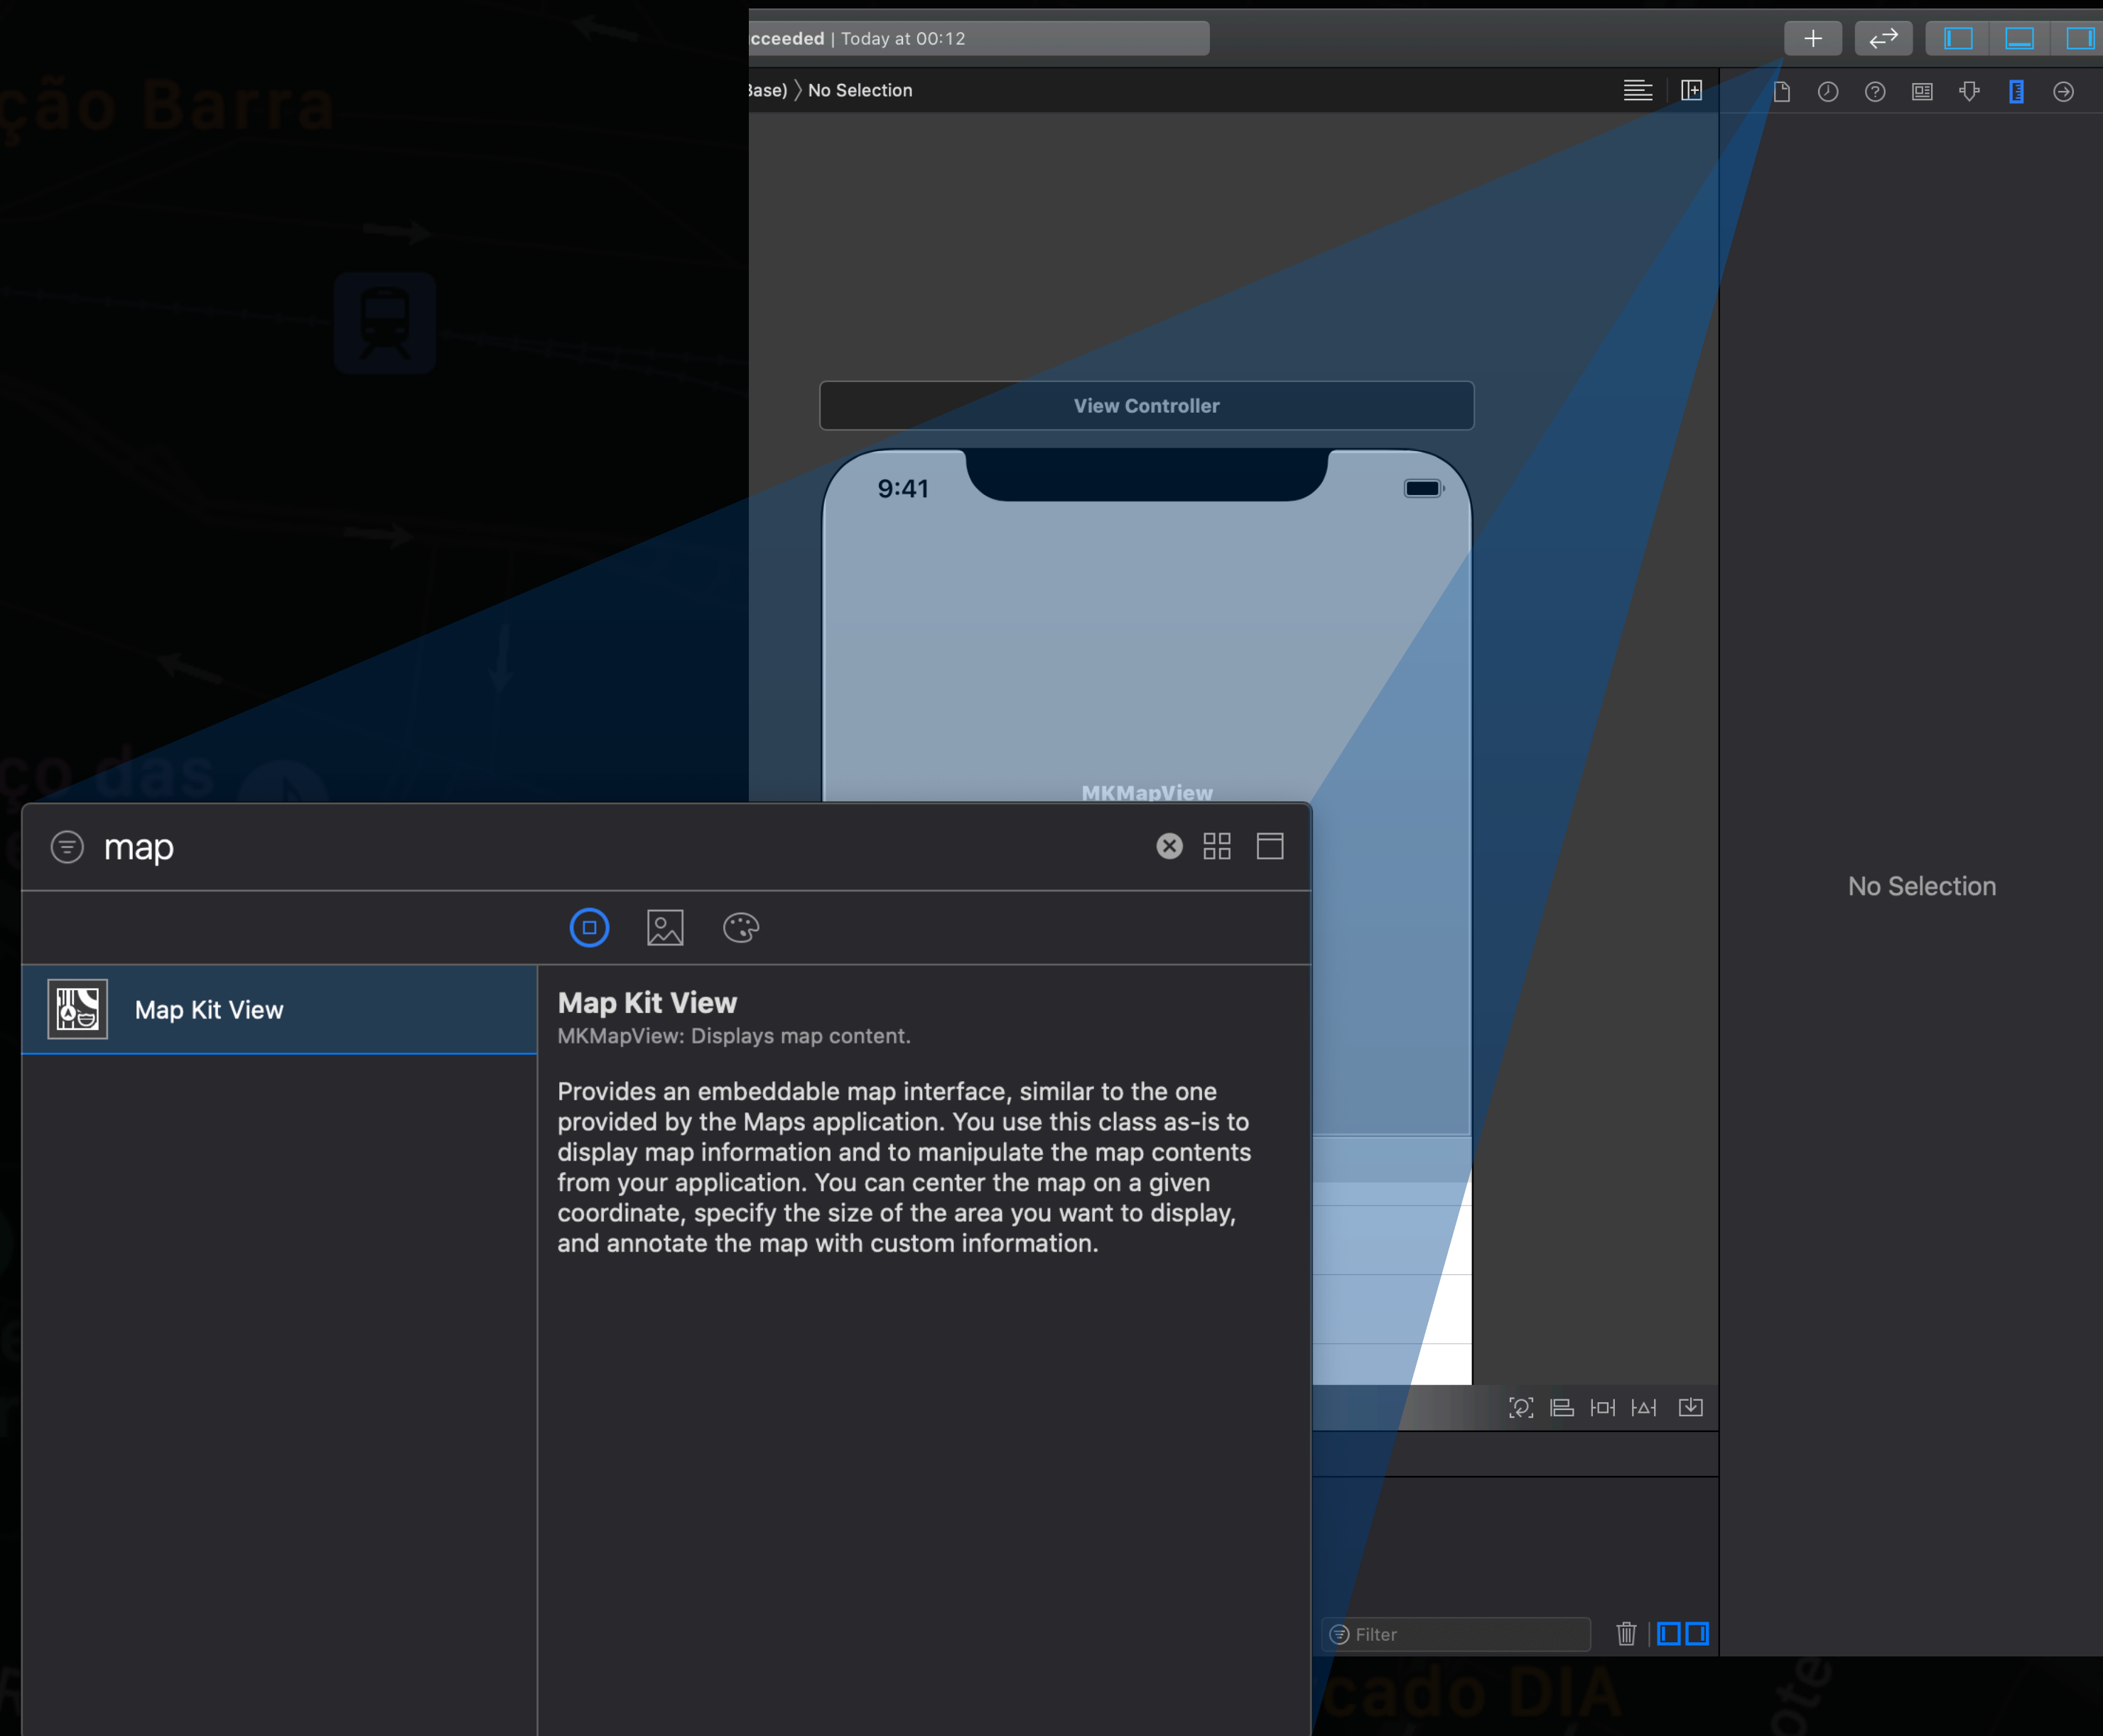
ção Barra

cceeded | Today at 00:12

3ase) 〉 No Selection

View Controller

9:41

MKMapView

No Selection

map

Map Kit View

Map Kit View
MKMapView: Displays map content.

Provides an embeddable map interface, similar to the one provided by the Maps application. You use this class as-is to display map information and to manipulate the map contents from your application. You can center the map on a given coordinate, specify the size of the area you want to display, and annotate the map with custom information.

Filter

ço das

cado DIA